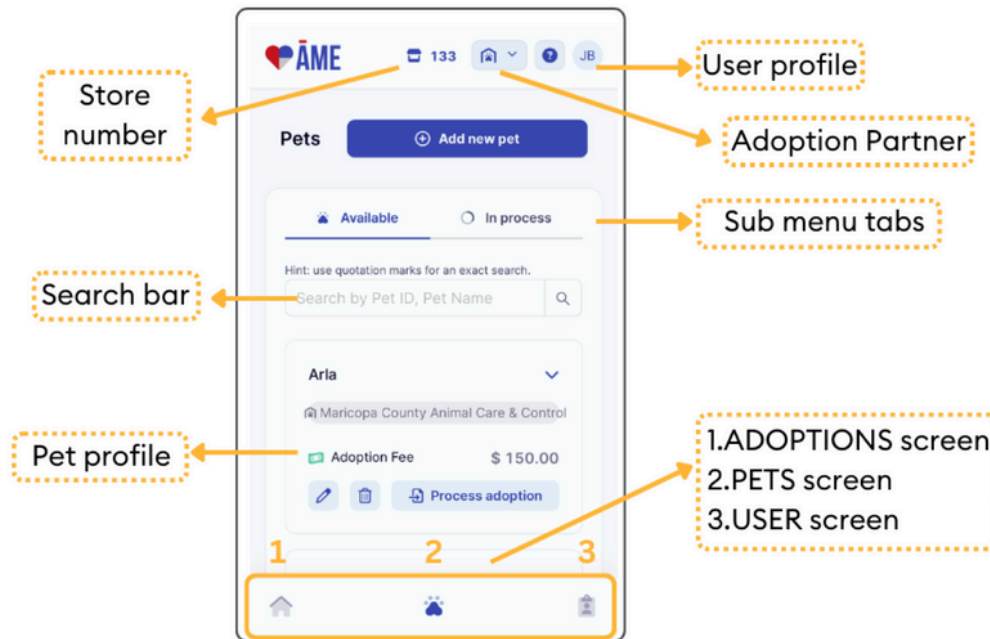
ĀME

133

JB

Store number

User profile

Pets

Add new pet

Adoption Partner

Available

In process

Sub menu tabs

Hint: use quotation marks for an exact search.

Search bar

Search by Pet ID, Pet Name

Arla

Maricopa County Animal Care & Control

Pet profile

Adoption Fee

$ 150.00

Process adoption

1.ADOPTIONS screen
2.PETS screen
3.USER screen

1

2

3